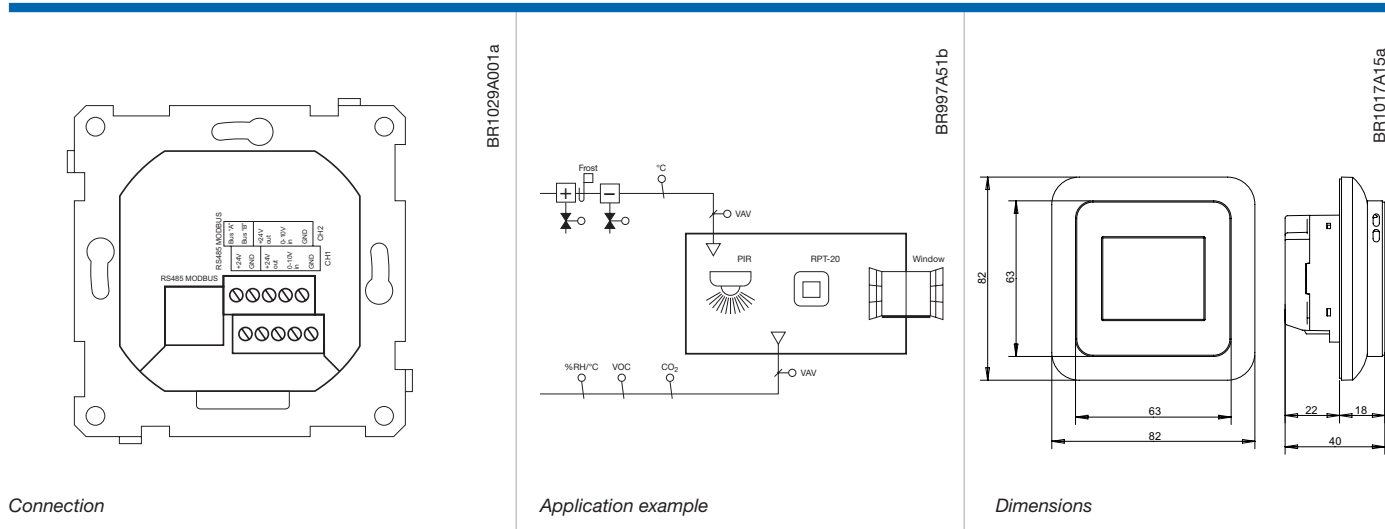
BR1029A001a

RS485 MODBUS
Bus "A"
Bus "B"
+24V out
0-10V in
GND
CH2
RS485 MODBUS
+24V
GND
+24V out
0-10V in
GND
CH1

Connection

BR997A51b

Frost
°C
VAV
PIR
RPT-20
Window
%RH/°C
VOC
$CO_2$
VAV

Application example

BR1017A15a

82
63
63
82
22
18
40

Dimensions